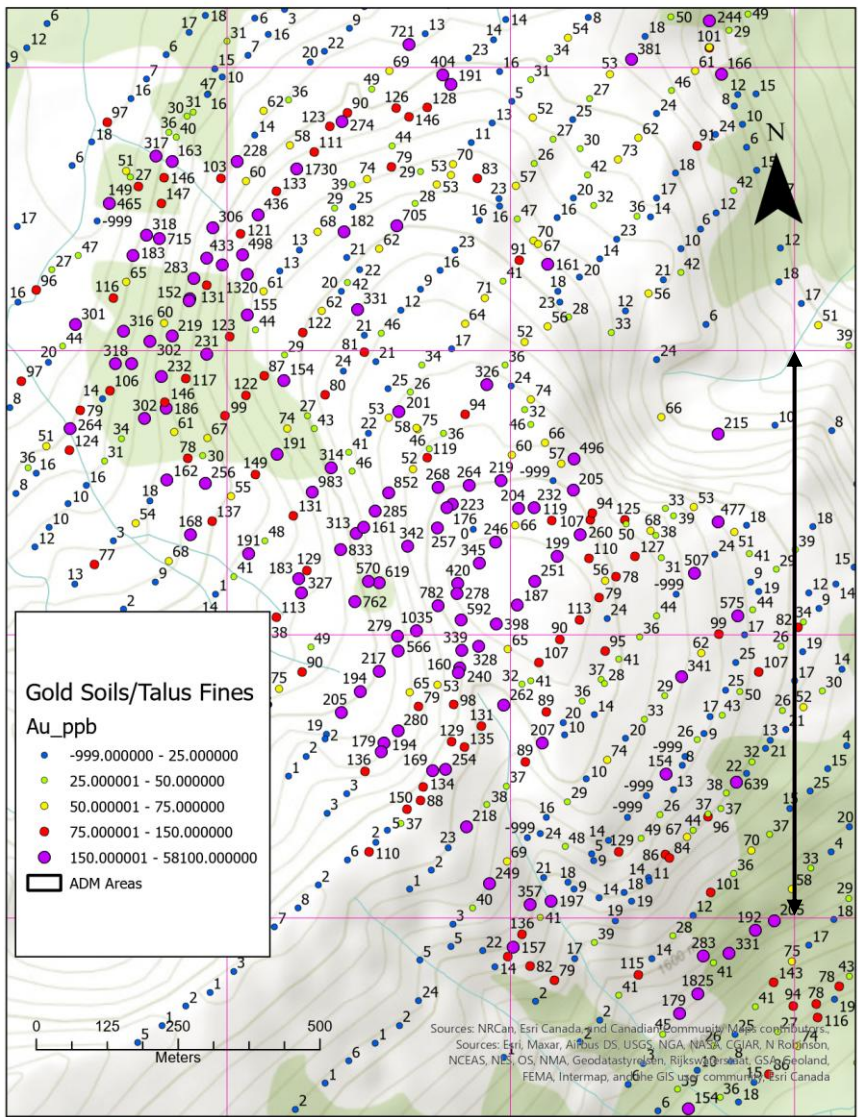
N

Gold Soils/Talus Fines
Au_ppb
-999.000000 - 25.000000
25.000001 - 50.000000
50.000001 - 75.000000
75.000001 - 150.000000
150.000001 - 58100.000000
ADM Areas

0 125 250 500
Meters

Sources: NRCan, Esri Canada, and Canadian Community Maps contributors., Sources: Esri, Maxar, Airbus DS, USGS, NGA, NASA, CGIAR, N Robinson, NCEAS, NLS, OS, NMA, Geodatastyrelsen, Rijkswaterstaat, GSA, Geoland, FEMA, Intermap, and the GIS user community, Esri Canada

6 12 9 18 6 3 9 17 18 31 15 7 5 20 22 721 13 14 8 50 244 49 101 29 54 404 191 69 23 34 381 16 61 166 53 31 7 47 16 62 36 126 128 49 90 16 25 12 15 97 30 31 16 123 274 146 5 52 27 46 24 10 36 40 14 58 111 44 11 13 25 62 8 91 18 6 317 163 103 228 79 70 83 27 30 73 24 6 51 27 146 60 1730 74 29 53 26 42 18 15 149 147 133 39 53 23 57 20 32 17 17 465 436 25 28 16 16 16 36 14 12 42 -999 306 121 29 705 47 23 6 7 318 715 433 498 68 182 70 67 10 12 27 47 183 13 21 62 91 161 14 42 96 65 283 1320 20 22 16 41 20 21 18 116 152 131 61 13 42 9 71 18 12 56 17 16 316 60 155 62 331 12 64 23 28 51 301 219 123 44 122 21 46 56 33 6 39 44 318 302 231 29 81 21 17 52 24 20 106 232 117 87 154 24 34 326 36 97 14 146 122 80 25 26 24 74 8 79 302 186 99 27 53 201 94 32 66 215 10 264 74 43 22 58 75 46 124 34 61 67 41 36 66 8 51 31 78 30 191 314 52 119 60 57 496 36 16 162 256 149 46 268 264 219 -999 205 16 8 10 55 983 852 223 204 232 94 125 33 53 477 18 18 12 54 137 131 285 176 66 119 107 50 68 39 18 39 12 168 48 313 161 342 257 246 260 127 24 51 41 29 15 77 3 191 41 833 345 199 110 31 507 9 12 9 13 68 183 129 570 619 420 251 56 78 -999 19 34 9 16 9 1 327 278 187 79 575 44 2 14 113 762 782 592 113 24 44 99 17 82 19 38 49 279 1035 398 90 36 62 26 17 14 90 217 566 339 328 65 95 41 341 25 107 17 30 75 194 160 240 107 41 37 28 29 25 52 4 205 65 53 32 89 36 50 26 19 79 98 262 20 14 17 43 13 21 15 280 131 207 10 20 33 26 9 32 21 25 2 179 194 129 135 89 74 -999 154 22 639 1 136 169 254 37 10 13 38 37 3 134 38 29 -999 26 37 150 88 16 14 49 67 44 96 15 5 37 218 -999 24 48 129 70 20 2 110 23 69 14 5 86 84 6 36 33 8 2 249 21 18 9 14 18 11 101 58 29 1 357 197 14 19 12 205 7 40 41 136 39 28 192 18 3 22 157 5 14 82 79 115 283 331 75 17 1 24 2 41 1825 41 143 78 43 2 5 179 94 78 19 5 27 116 6 45 1 2 15 154 36 18 1600